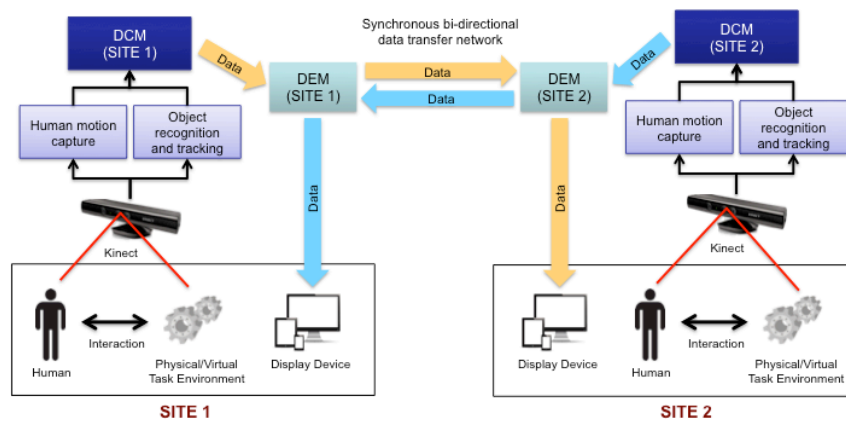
DCM
(SITE 1)

Data

Synchronous bi-directional data transfer network

DEM
(SITE 1)

Data

Data

DEM
(SITE 2)

Data

DCM
(SITE 2)

Human motion capture

Object recognition and tracking

Data

Data

Human motion capture

Object recognition and tracking

Kinect

Kinect

Human

Interaction

Physical/Virtual Task Environment

Display Device

Display Device

Human

Interaction

Physical/Virtual Task Environment

SITE 1

SITE 2